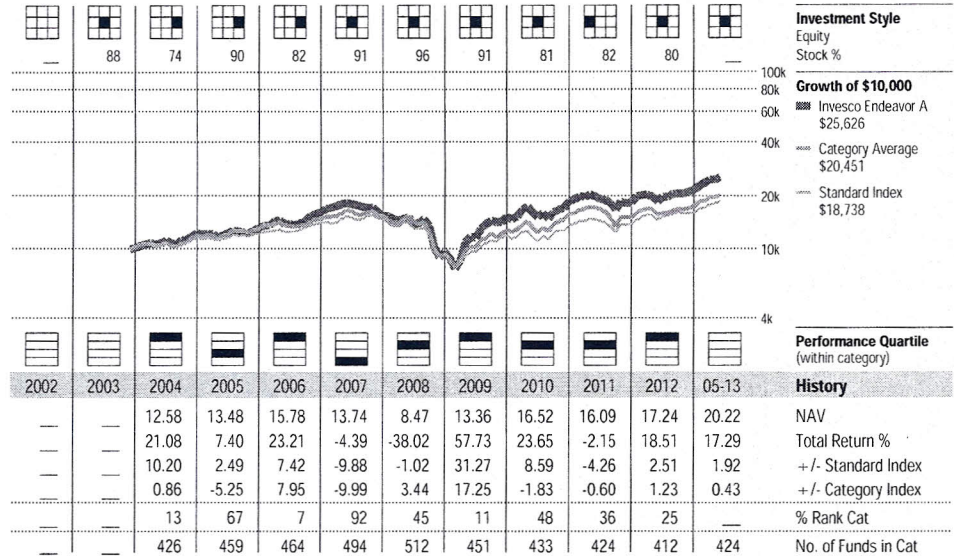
| | | | | | | | | | | | | Investment Style Equity Stock % |
|---|---|---|---|---|---|---|---|---|---|---|---|---|
| — | 88 | 74 | 90 | 82 | 91 | 96 | 91 | 81 | 82 | 80 | — | |

Growth of $10,000
Invesco Endeavor A $25,626
Category Average $20,451
Standard Index $18,738

100k
80k
60k
40k
20k
10k
4k

Performance Quartile (within category)

| 2002 | 2003 | 2004 | 2005 | 2006 | 2007 | 2008 | 2009 | 2010 | 2011 | 2012 | 05-13 | History |
|---|---|---|---|---|---|---|---|---|---|---|---|---|
| — | — | 12.58 | 13.48 | 15.78 | 13.74 | 8.47 | 13.36 | 16.52 | 16.09 | 17.24 | 20.22 | NAV |
| — | — | 21.08 | 7.40 | 23.21 | -4.39 | -38.02 | 57.73 | 23.65 | -2.15 | 18.51 | 17.29 | Total Return % |
| — | — | 10.20 | 2.49 | 7.42 | -9.88 | -1.02 | 31.27 | 8.59 | -4.26 | 2.51 | 1.92 | +/- Standard Index |
| — | — | 0.86 | -5.25 | 7.95 | -9.99 | 3.44 | 17.25 | -1.83 | -0.60 | 1.23 | 0.43 | +/- Category Index |
| — | — | 13 | 67 | 7 | 92 | 45 | 11 | 48 | 36 | 25 | — | % Rank Cat |
| — | — | 426 | 459 | 464 | 494 | 512 | 451 | 433 | 424 | 412 | 424 | No. of Funds in Cat |